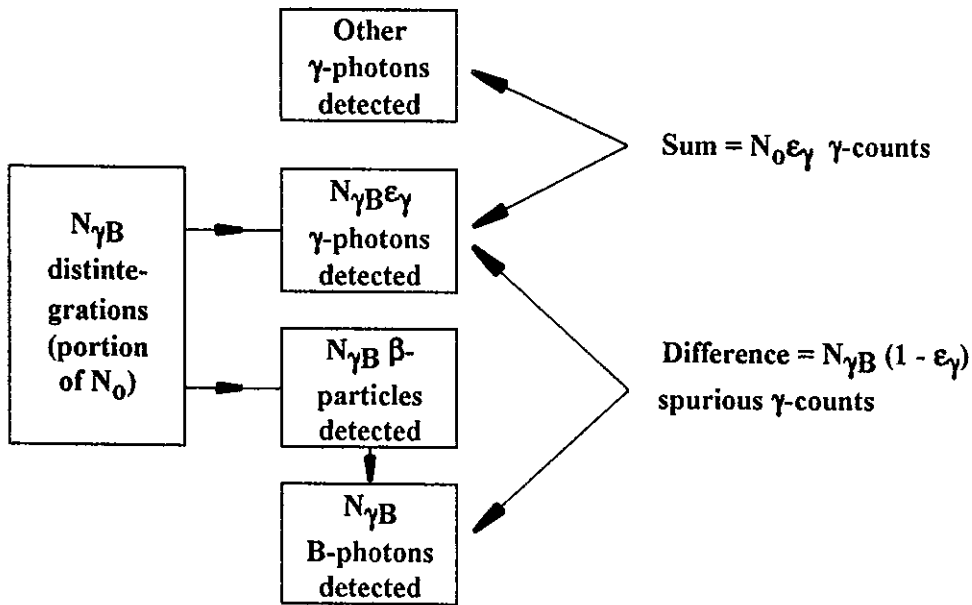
Other $\gamma$-photons detected

Sum = $N_0\varepsilon_\gamma$ $\gamma$-counts

$N_{\gamma B}$ distintegrations (portion of $N_0$)

$N_{\gamma B}\varepsilon_\gamma$ $\gamma$-photons detected

$N_{\gamma B}$ $\beta$-particles detected

Difference = $N_{\gamma B}$ $(1 - \varepsilon_\gamma)$ spurious $\gamma$-counts

$N_{\gamma B}$ B-photons detected